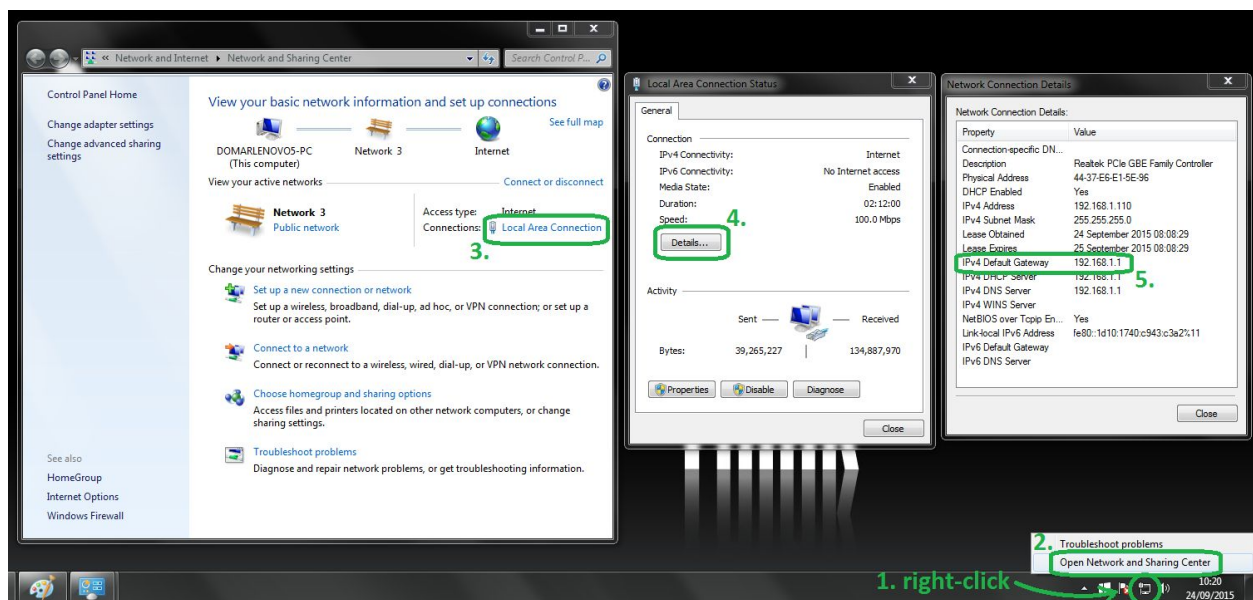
« Network and Internet ▸ Network and Sharing Center

Search Control P...

Control Panel Home

Change adapter settings

Change advanced sharing settings

View your basic network information and set up connections

See full map

DOMARLENOVO5-PC (This computer)

Network 3

Internet

View your active networks

Connect or disconnect

Network 3

Public network

Access type: Internet

Connections: Local Area Connection

3.

Change your networking settings

Set up a new connection or network
Set up a wireless, broadband, dial-up, ad hoc, or VPN connection; or set up a router or access point.

Connect to a network
Connect or reconnect to a wireless, wired, dial-up, or VPN network connection.

Choose homegroup and sharing options
Access files and printers located on other network computers, or change sharing settings.

Troubleshoot problems
Diagnose and repair network problems, or get troubleshooting information.

See also

HomeGroup

Internet Options

Windows Firewall

Local Area Connection Status

General

Connection

| | |
|---|---|
| IPv4 Connectivity: | Internet |
| IPv6 Connectivity: | No Internet access |
| Media State: | Enabled |
| Duration: | 02:12:00 |
| Speed: | 100.0 Mbps |

4.

Details...

Activity

Sent — — Received

| Bytes: | 39,265,227 | 134,887,970 |
|---|---|---|

Properties

Disable

Diagnose

Close

Network Connection Details

Network Connection Details:

| Property | Value |
|---|---|
| Connection-specific DN... | |
| Description | Realtek PCIe GBE Family Controller |
| Physical Address | 44-37-E6-E1-5E-96 |
| DHCP Enabled | Yes |
| IPv4 Address | 192.168.1.110 |
| IPv4 Subnet Mask | 255.255.255.0 |
| Lease Obtained | 24 September 2015 08:08:29 |
| Lease Expires | 25 September 2015 08:08:29 |
| IPv4 Default Gateway | 192.168.1.1 |
| IPv4 DHCP Server | 192.168.1.1 |
| IPv4 DNS Server | 192.168.1.1 |
| IPv4 WINS Server | |
| NetBIOS over Tcpip En... | Yes |
| Link-local IPv6 Address | fe80::1d10:1740:c943:c3a2%11 |
| IPv6 Default Gateway | |
| IPv6 DNS Server | |

5.

Close

2. Troubleshoot problems

Open Network and Sharing Center

1. right-click

10:20
24/09/2015